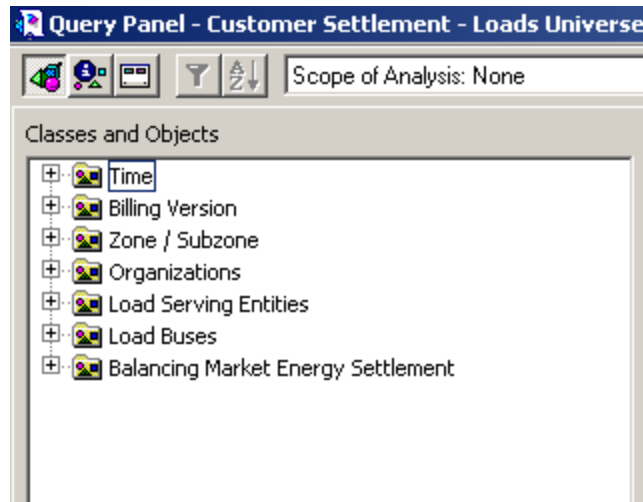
Query Panel - Customer Settlement - Loads Universe

Scope of Analysis: None

Classes and Objects

Time
Billing Version
Zone / Subzone
Organizations
Load Serving Entities
Load Buses
Balancing Market Energy Settlement